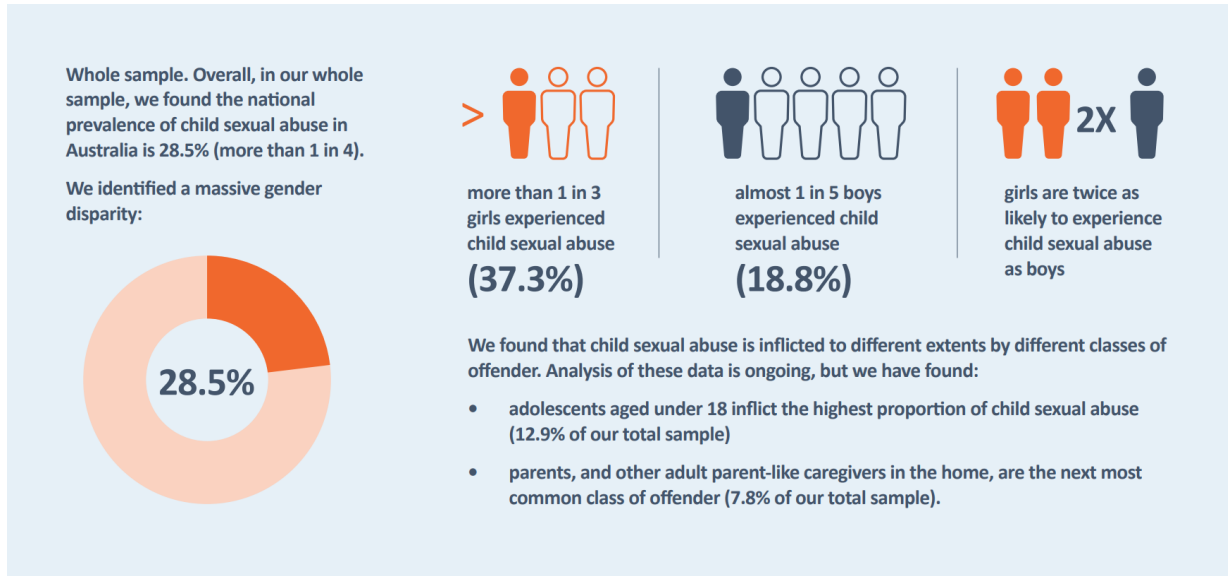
Whole sample. Overall, in our whole sample, we found the national prevalence of child sexual abuse in Australia is 28.5% (more than 1 in 4).

We identified a massive gender disparity:

28.5%

>

more than 1 in 3 girls experienced child sexual abuse

(37.3%)

almost 1 in 5 boys experienced child sexual abuse

(18.8%)

2X

girls are twice as likely to experience child sexual abuse as boys

We found that child sexual abuse is inflicted to different extents by different classes of offender. Analysis of these data is ongoing, but we have found:

- adolescents aged under 18 inflict the highest proportion of child sexual abuse (12.9% of our total sample)
- parents, and other adult parent-like caregivers in the home, are the next most common class of offender (7.8% of our total sample).